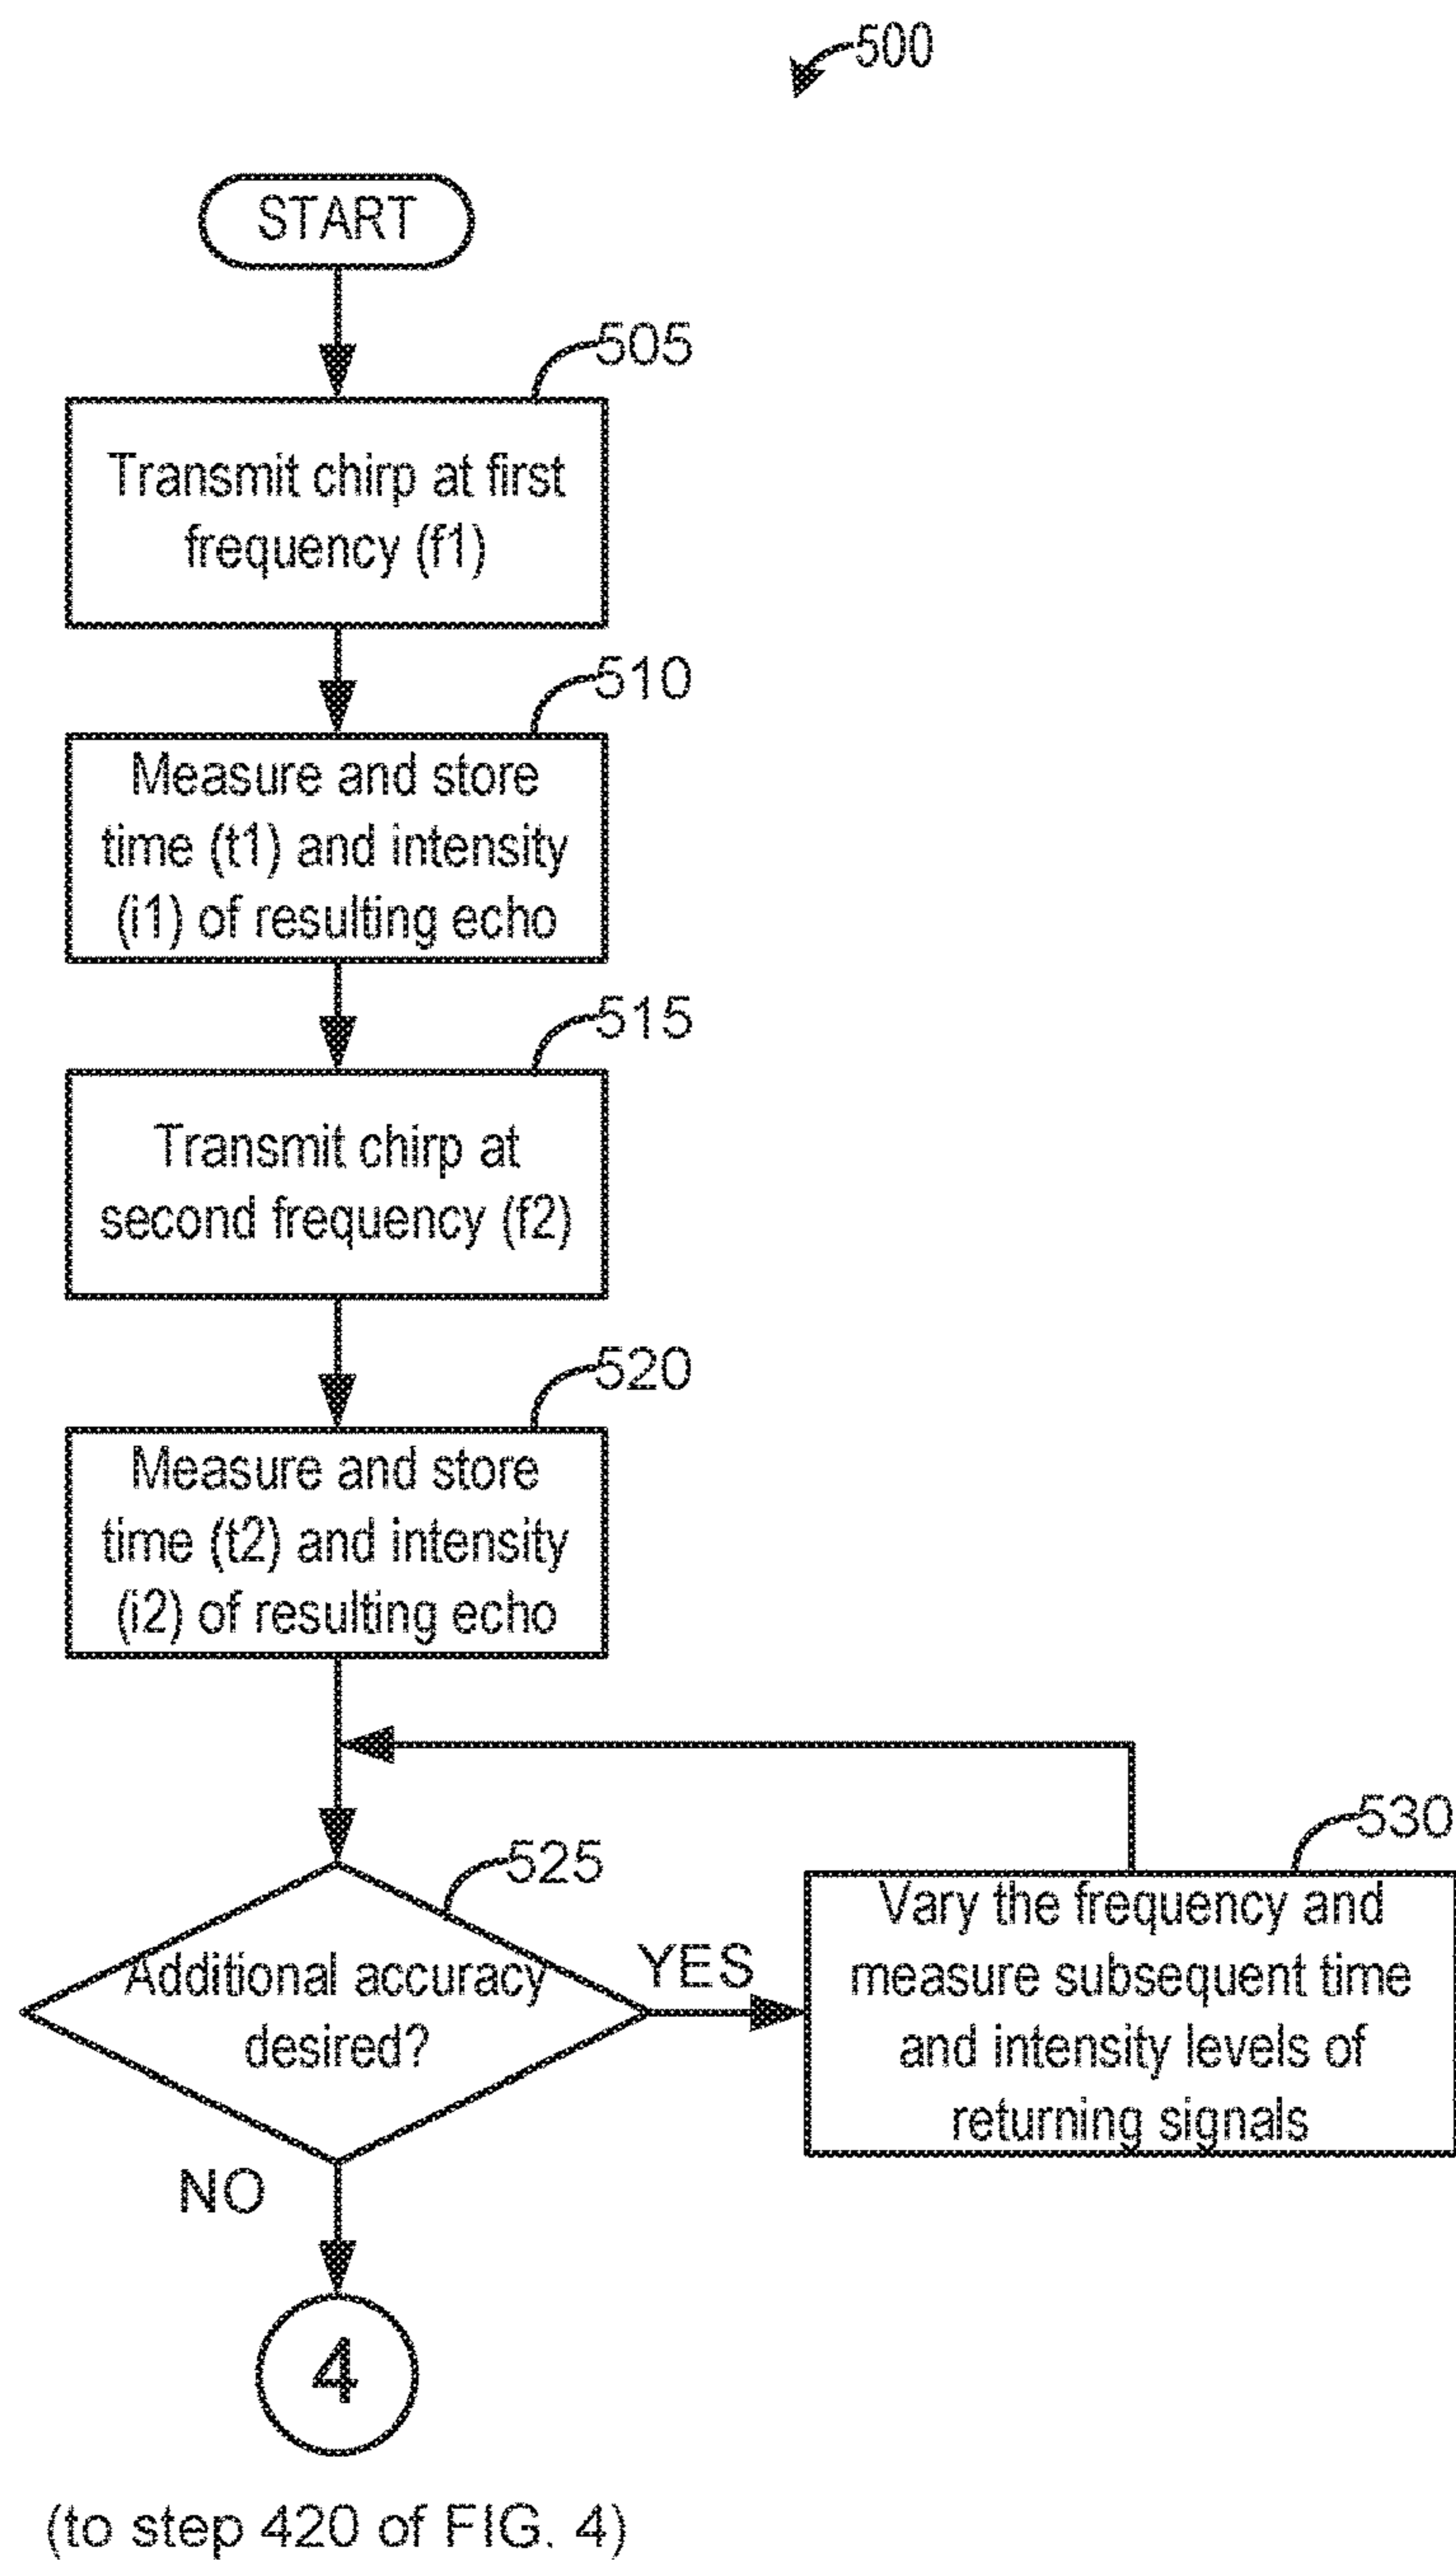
500

START

505

Transmit chirp at first frequency (f1)

510

Measure and store time (t1) and intensity (i1) of resulting echo

515

Transmit chirp at second frequency (f2)

520

Measure and store time (t2) and intensity (i2) of resulting echo

525

Additional accuracy desired?

YES

530

Vary the frequency and measure subsequent time and intensity levels of returning signals

NO

4

(to step 420 of FIG. 4)